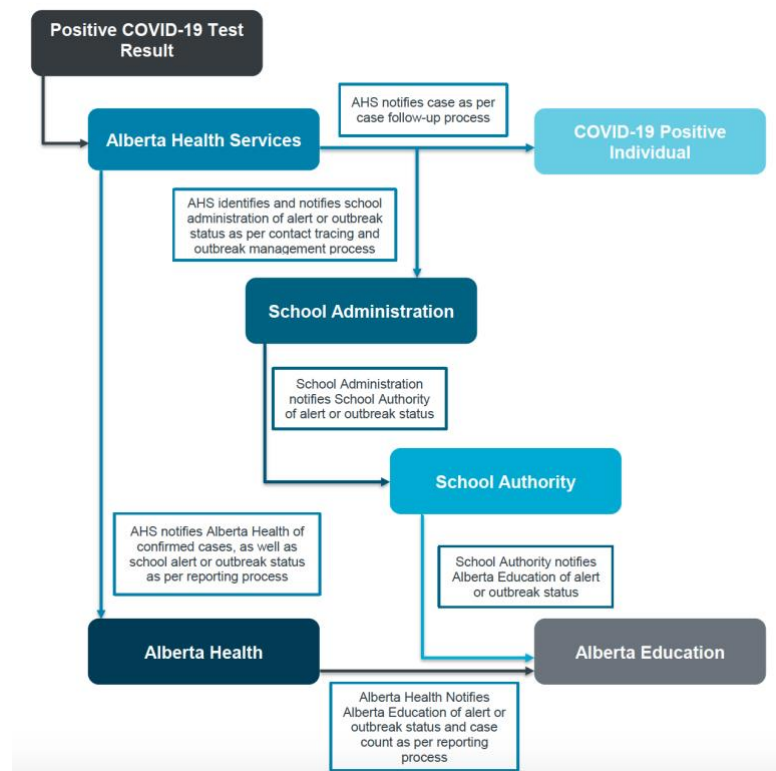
Positive COVID-19 Test Result

Alberta Health Services

AHS notifies case as per case follow-up process

COVID-19 Positive Individual

AHS identifies and notifies school administration of alert or outbreak status as per contact tracing and outbreak management process

School Administration

School Administration notifies School Authority of alert or outbreak status

School Authority

AHS notifies Alberta Health of confirmed cases, as well as school alert or outbreak status as per reporting process

School Authority notifies Alberta Education of alert or outbreak status

Alberta Health

Alberta Education

Alberta Health Notifies Alberta Education of alert or outbreak status and case count as per reporting process